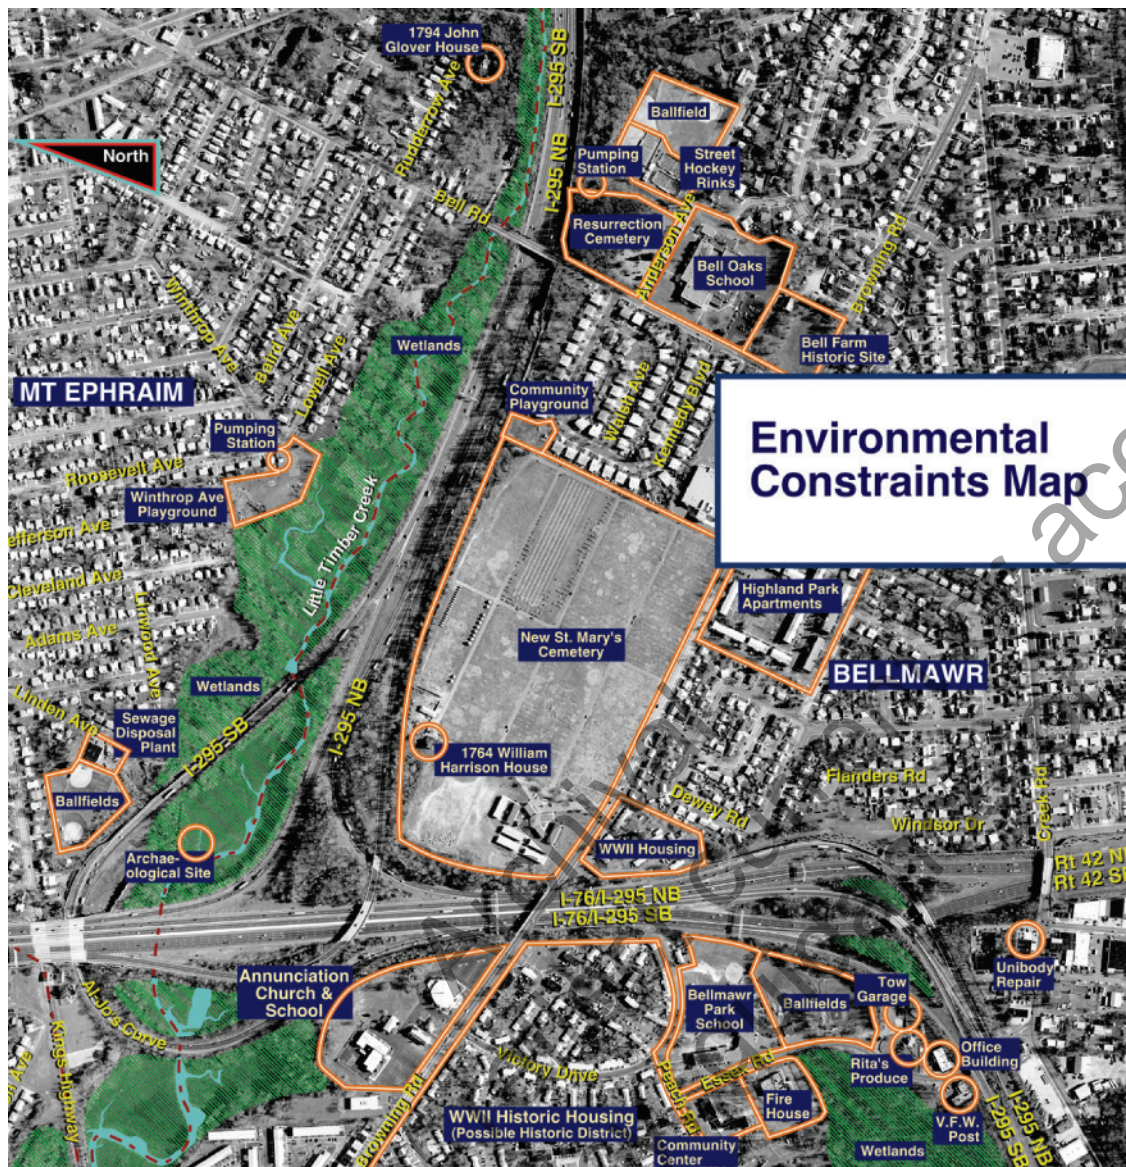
Environmental Constraints Map

North

1794 John Glover House

I-295 SB

Rudderow Ave

Bell Rd

Ballfield

Pumping Station

Street Hockey Rinks

Resurrection Cemetery

Anderson Ave

Bell Oaks School

Browning Rd

Winthrop Ave

Baird Ave

Lowell Ave

Wetlands

Bell Farm Historic Site

MT EPHRAIM

Community Playground

Walsh Ave

Kennedy Blvd

Pumping Station

Roosevelt Ave

Winthrop Ave Playground

Little Timber Creek

efferson Ave

Cleveland Ave

Adams Ave

Linwood Ave

Highland Park Apartments

New St. Mary's Cemetery

BELLMAWR

Wetlands

Linden Ave

Sewage Disposal Plant

I-295 SB

I-295 NB

1764 William Harrison House

Flanders Rd

Ballfields

Dewey Rd

Windsor Dr

Creek Rd

Archae-ological Site

WWII Housing

Rt 42 N

Rt 42 S

I-76/I-295 NB

I-76/I-295 SB

Unibody Repair

Annunciation Church & School

Al-Jo's Curve

Kings Highway

Bellmawr Park School

Ballfields

Tow Garage

Victory Drive

Rita's Produce

Office Building

Essex Rd

Peach Rd

Fire House

Browning Rd

WWII Historic Housing (Possible Historic District)

Community Center

Wetlands

V.F.W. Post

I-295 SB

Ave